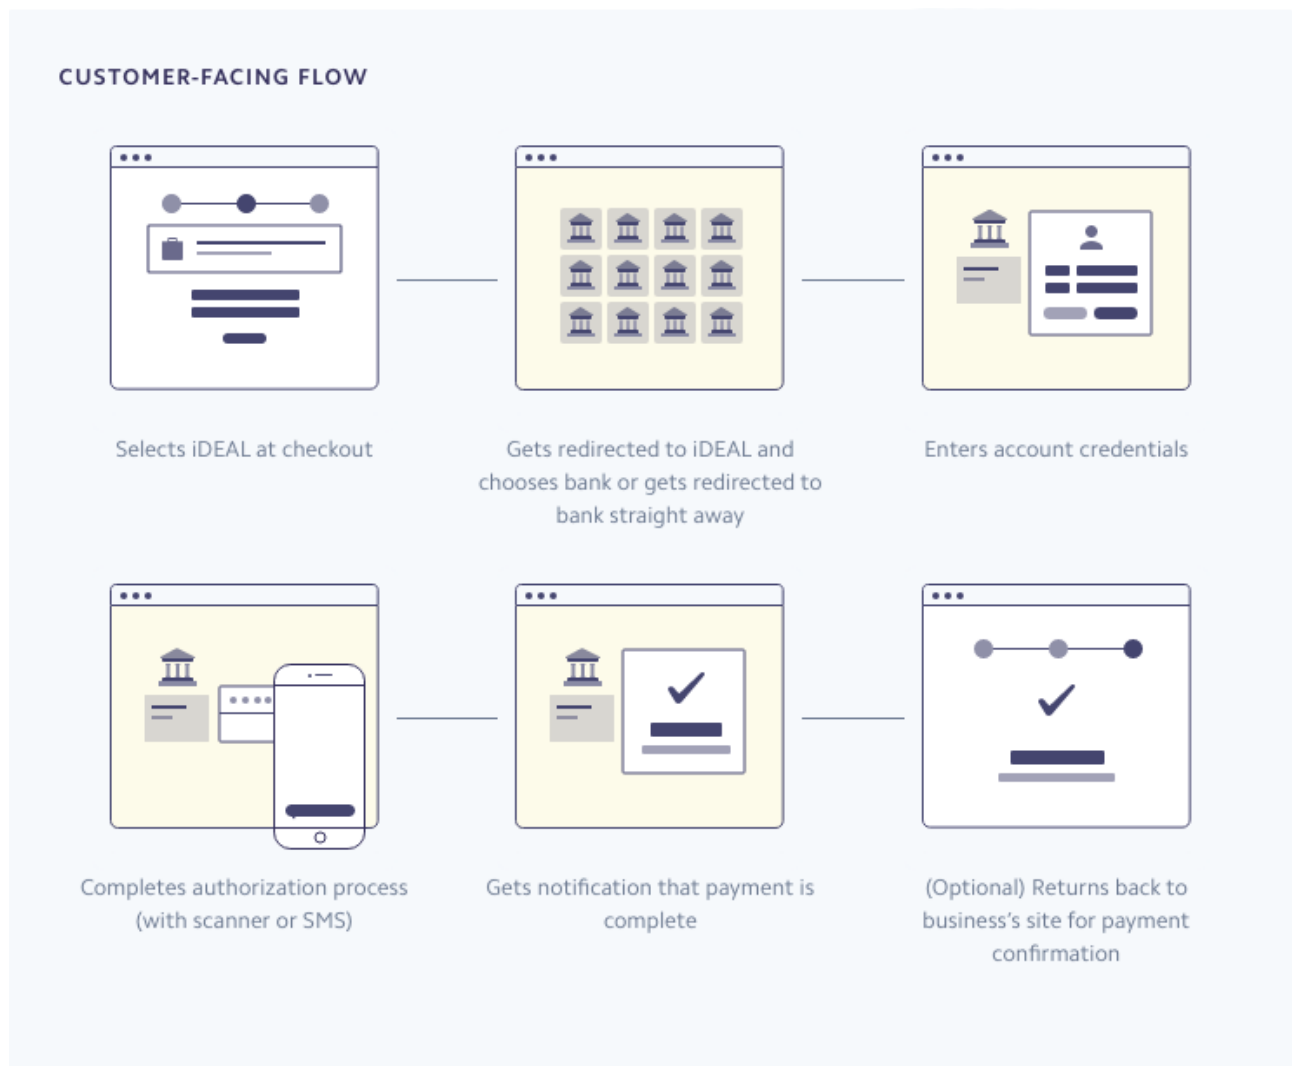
CUSTOMER-FACING FLOW

Selects iDEAL at checkout

Gets redirected to iDEAL and chooses bank or gets redirected to bank straight away

Enters account credentials

Completes authorization process (with scanner or SMS)

Gets notification that payment is complete

(Optional) Returns back to business's site for payment confirmation